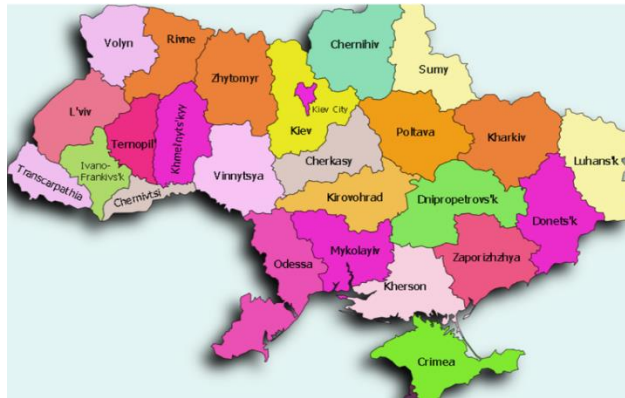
Volyn
Rivne
Chernihiv
Sumy
Zhytomyr
Kiev City
L'viv
Kiev
Poltava
Kharkiv
Ternopil'
Khmelnyts'kyy
Luhans'k
Ivano-Frankivs'k
Cherkasy
Transcarpathia
Vinnytsya
Chernivtsi
Kirovohrad
Dnipropetrovs'k
Donets'k
Odessa
Mykolayiv
Zaporizhzhya
Kherson
Crimea